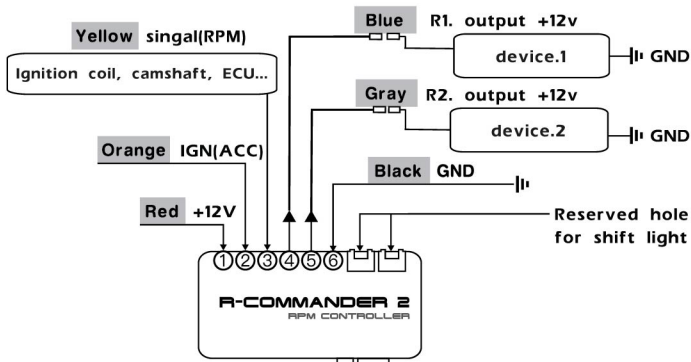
Yellow singal(RPM)

Ignition coil, camshaft, ECU...

Blue R1. output +12v

device.1

GND

Gray R2. output +12v

device.2

GND

Orange IGN(ACC)

Black GND

Red +12V

Reserved hole for shift light

1 2 3 4 5 6

R-COMMANDER 2

RPM CONTROLLER